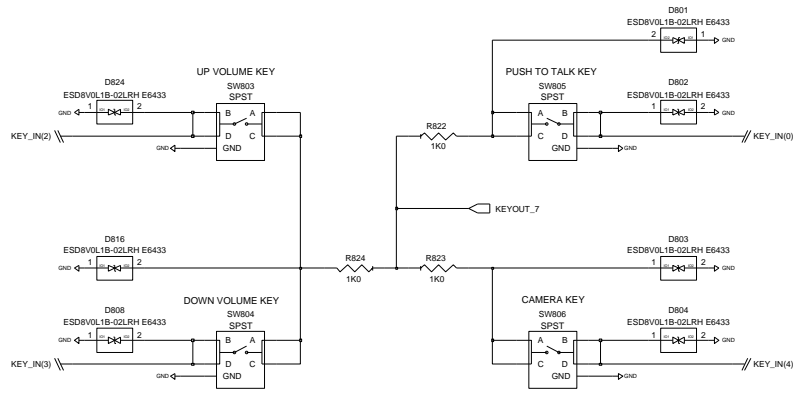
D801
ESD8V0L1B-02LRH E6433
2
1
GND

D824
ESD8V0L1B-02LRH E6433
GND
1
2

UP VOLUME KEY
SW803
SPST
B
A
D
C
GND
KEY_IN(2)
GND

PUSH TO TALK KEY
SW805
SPST
A
B
C
D
GND
GND

D802
ESD8V0L1B-02LRH E6433
1
2
GND
KEY_IN(0)

R822
1K0

KEYOUT_7

D816
ESD8V0L1B-02LRH E6433
GND
1
2

R824
1K0

R823
1K0

D803
ESD8V0L1B-02LRH E6433
1
2
GND

D808
ESD8V0L1B-02LRH E6433
GND
1
2

DOWN VOLUME KEY
SW804
SPST
B
A
D
C
GND
KEY_IN(3)
GND

CAMERA KEY
SW806
SPST
A
B
C
D
GND
GND

D804
ESD8V0L1B-02LRH E6433
1
2
GND
KEY_IN(4)